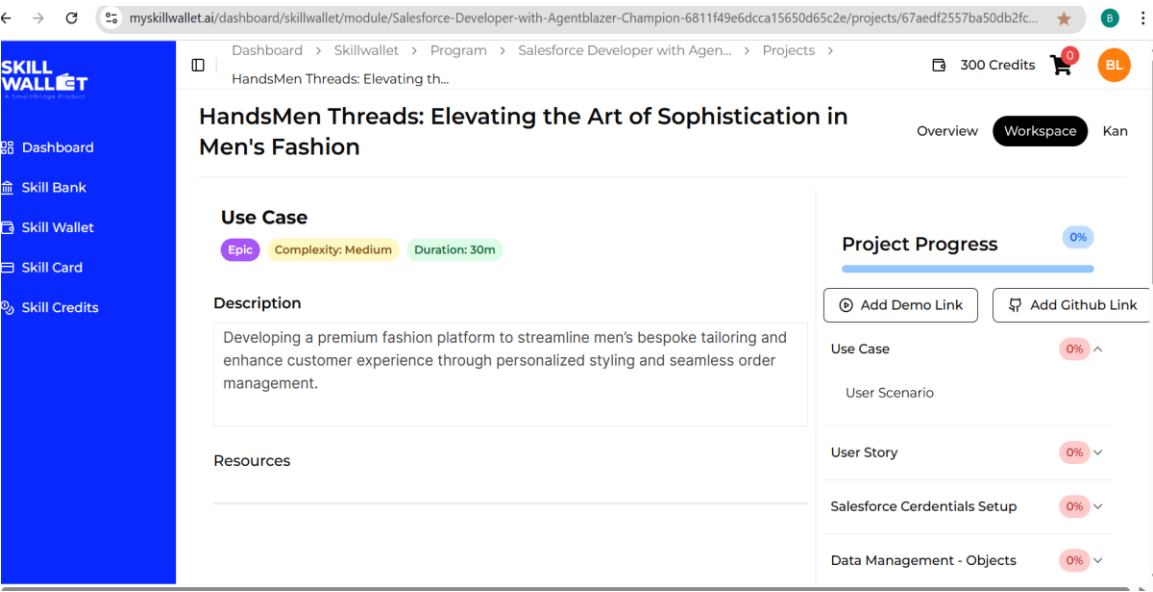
myskillwallet.ai/dashboard/skillwallet/module/Salesforce-Developer-with-Agentblazer-Champion-6811f49e6dcca15650d65c2e/projects/67aedf2557ba50db2fc...

B

SKILL WALLET
A SmartBridge Product

Dashboard
Skill Bank
Skill Wallet
Skill Card
Skill Credits

Dashboard > Skillwallet > Program > Salesforce Developer with Agen... > Projects > HandsMen Threads: Elevating th...

300 Credits
0
BL

HandsMen Threads: Elevating the Art of Sophistication in Men's Fashion

Overview
Workspace
Kan

Use Case

Epic
Complexity: Medium
Duration: 30m

Description

Developing a premium fashion platform to streamline men's bespoke tailoring and enhance customer experience through personalized styling and seamless order management.

Resources

Project Progress
0%

Add Demo Link
Add Github Link

Use Case
0%
User Scenario

User Story
0%

Salesforce Cerdentials Setup
0%

Data Management - Objects
0%